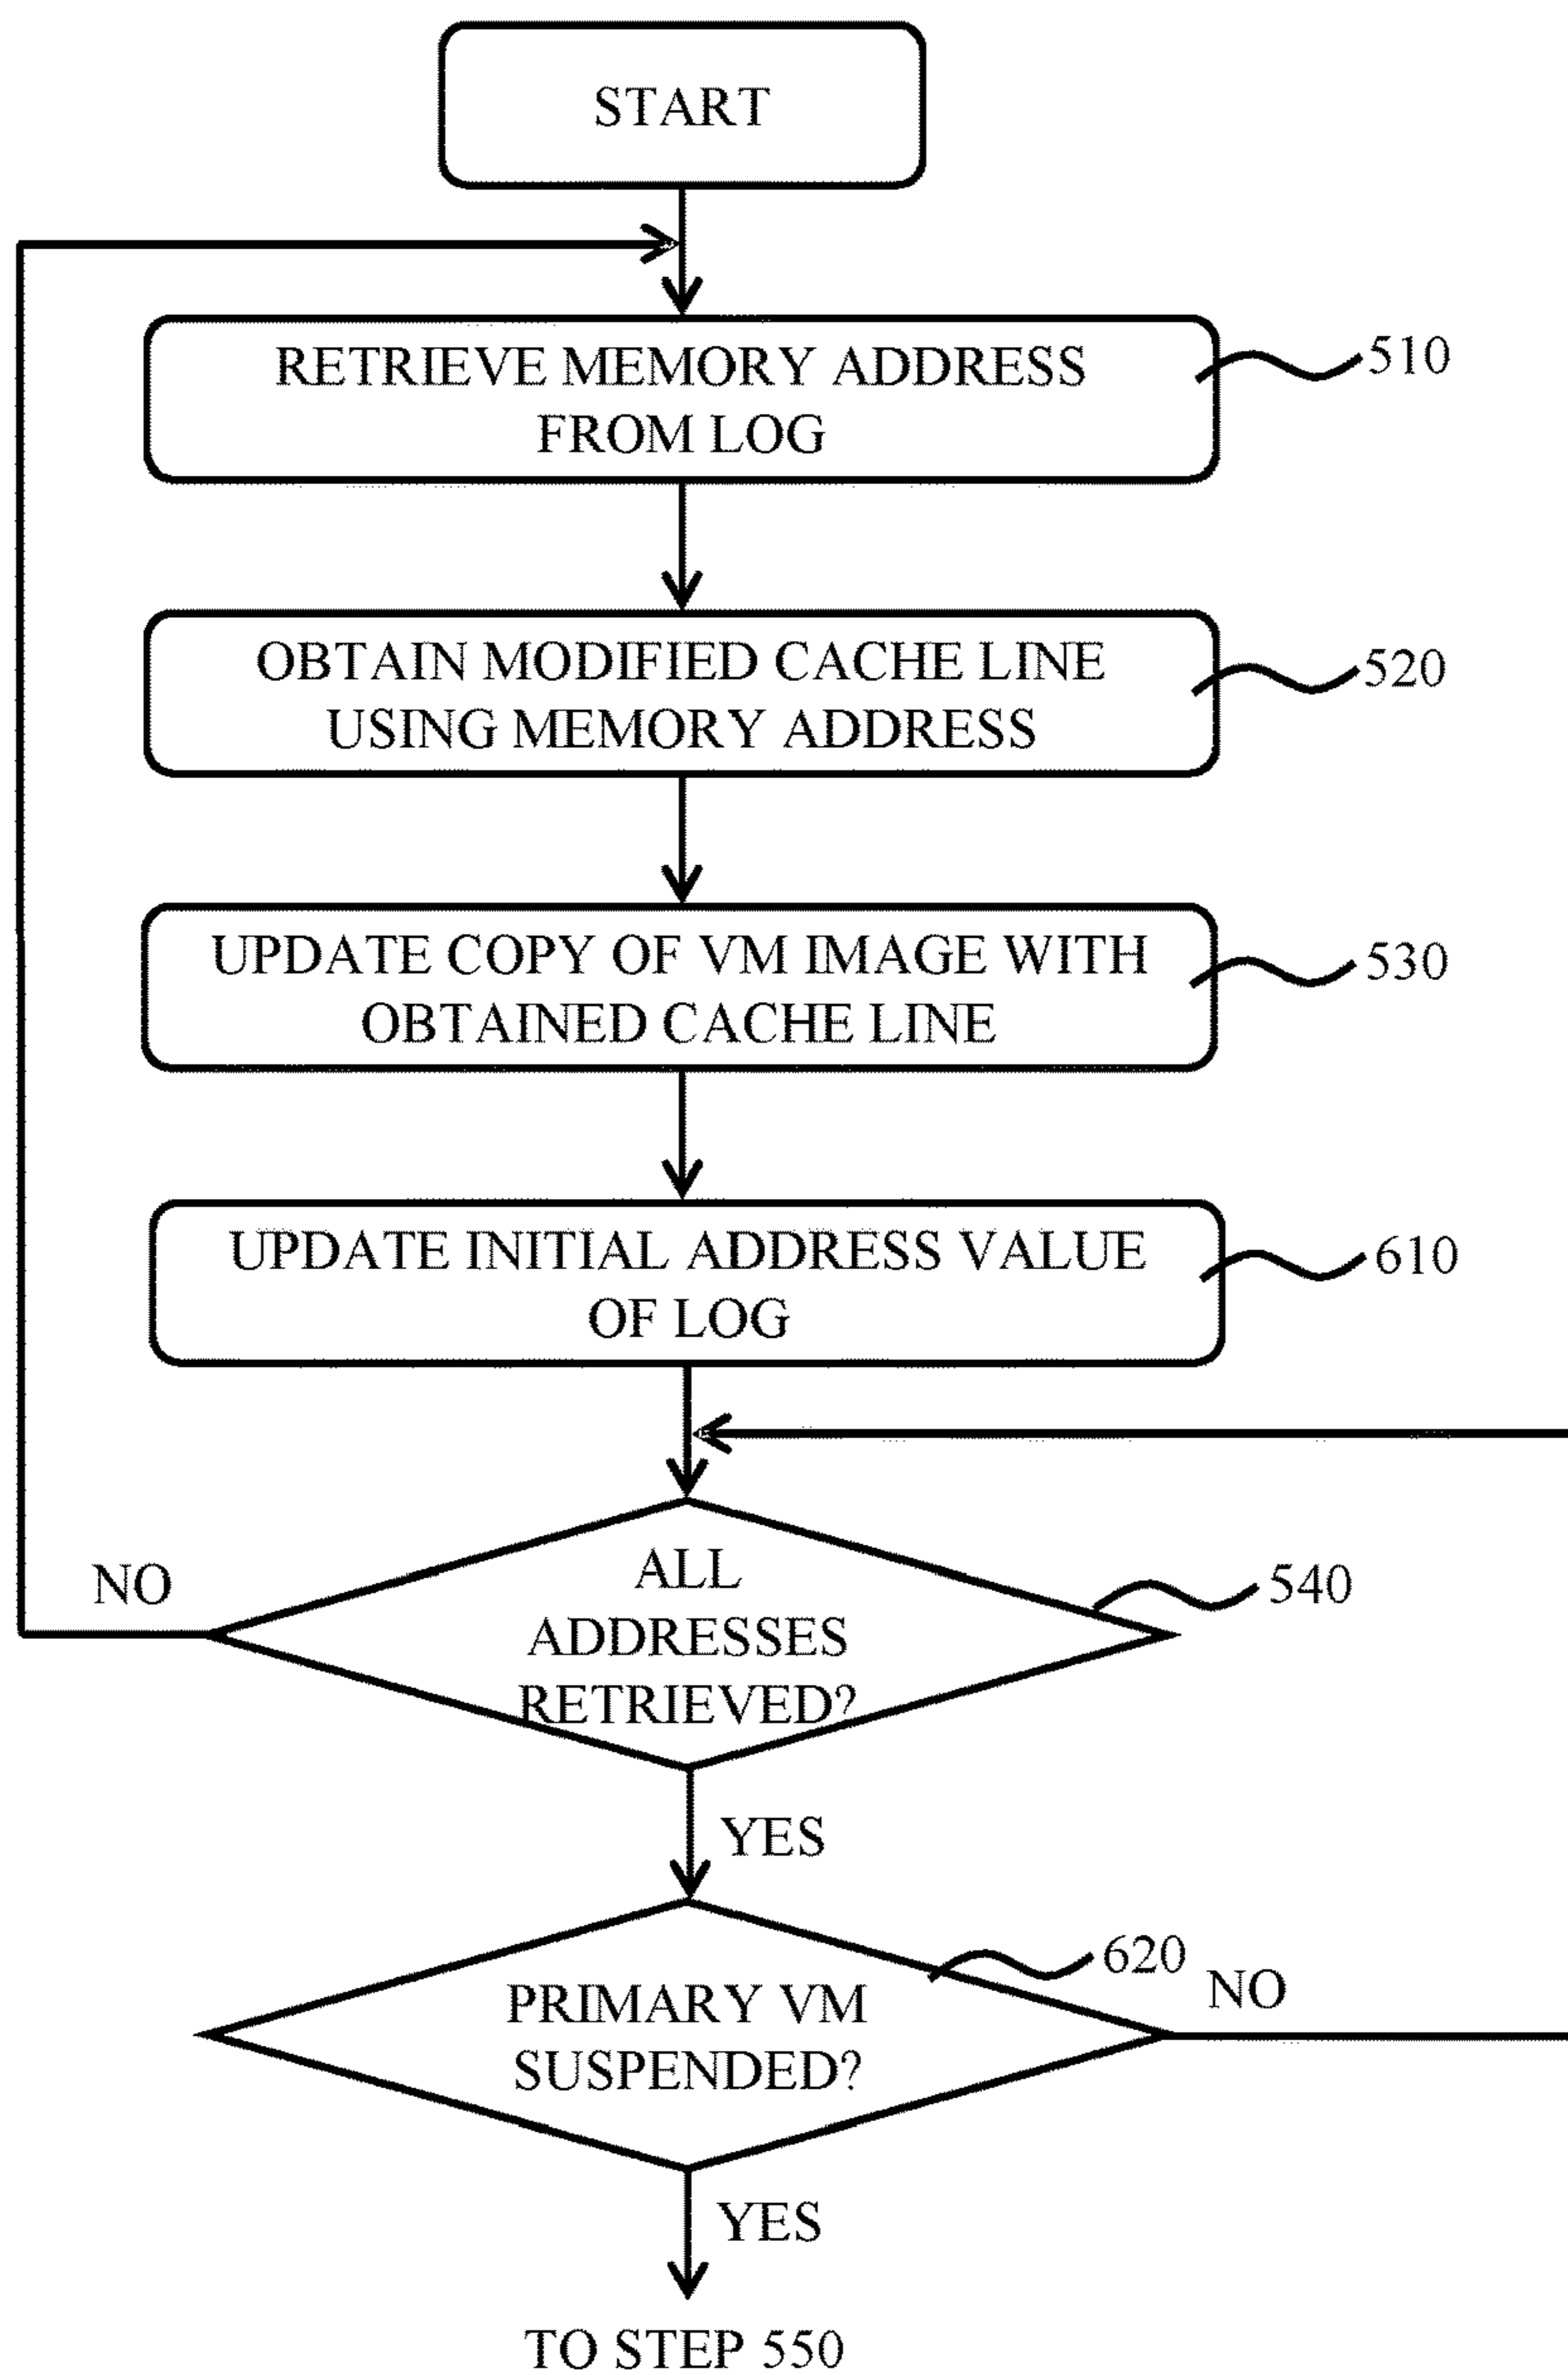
START

RETRIEVE MEMORY ADDRESS FROM LOG

510

OBTAIN MODIFIED CACHE LINE USING MEMORY ADDRESS

520

UPDATE COPY OF VM IMAGE WITH OBTAINED CACHE LINE

530

UPDATE INITIAL ADDRESS VALUE OF LOG

610

NO

ALL ADDRESSES RETRIEVED?

540

YES

620

NO

PRIMARY VM SUSPENDED?

YES

TO STEP 550